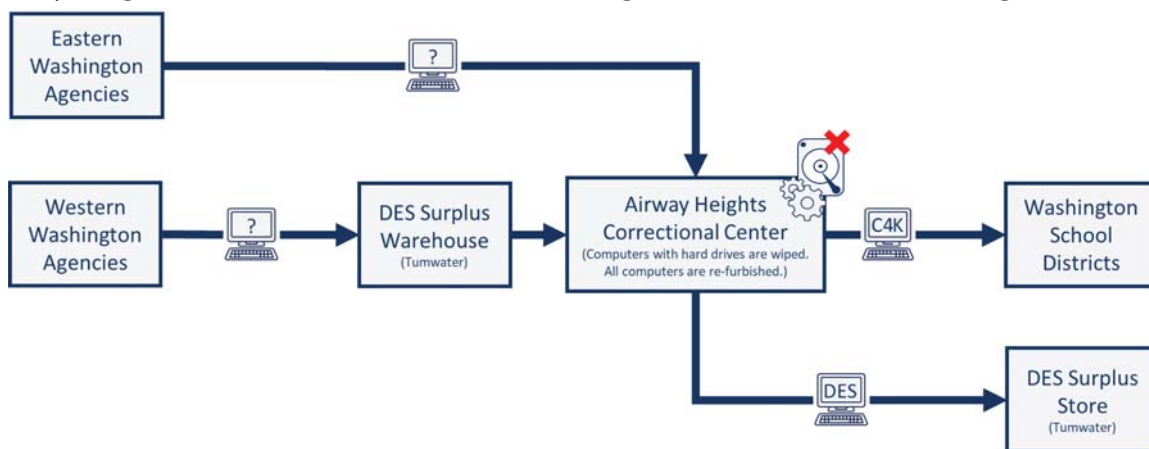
Eastern Washington Agencies

?

Western Washington Agencies

?

DES Surplus Warehouse
(Tumwater)

Airway Heights Correctional Center
(Computers with hard drives are wiped. All computers are re-furbished.)

C4K

Washington School Districts

DES

DES Surplus Store
(Tumwater)